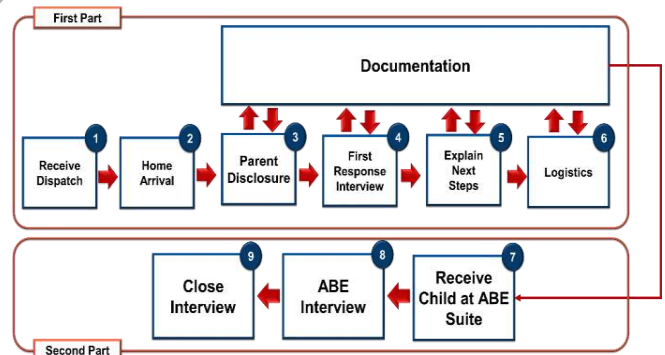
First Part

Documentation

1 Receive Dispatch

2 Home Arrival

3 Parent Disclosure

4 First Response Interview

5 Explain Next Steps

6 Logistics

9 Close Interview

8 ABE Interview

7 Receive Child at ABE Suite

Second Part